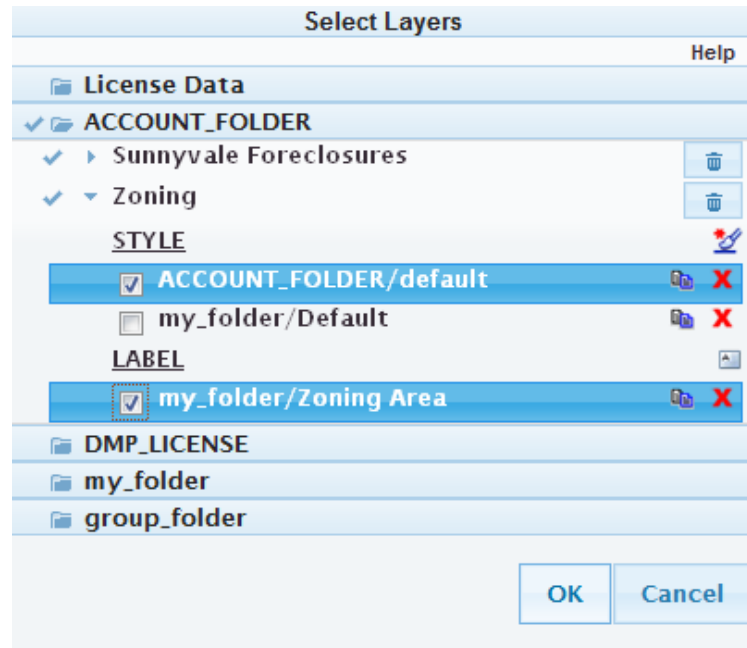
Select Layers

Help

License Data

ACCOUNT_FOLDER

Sunnyvale Foreclosures

Zoning

STYLE

ACCOUNT_FOLDER/default

my_folder/Default

LABEL

my_folder/Zoning Area

DMP_LICENSE

my_folder

group_folder

OK

Cancel